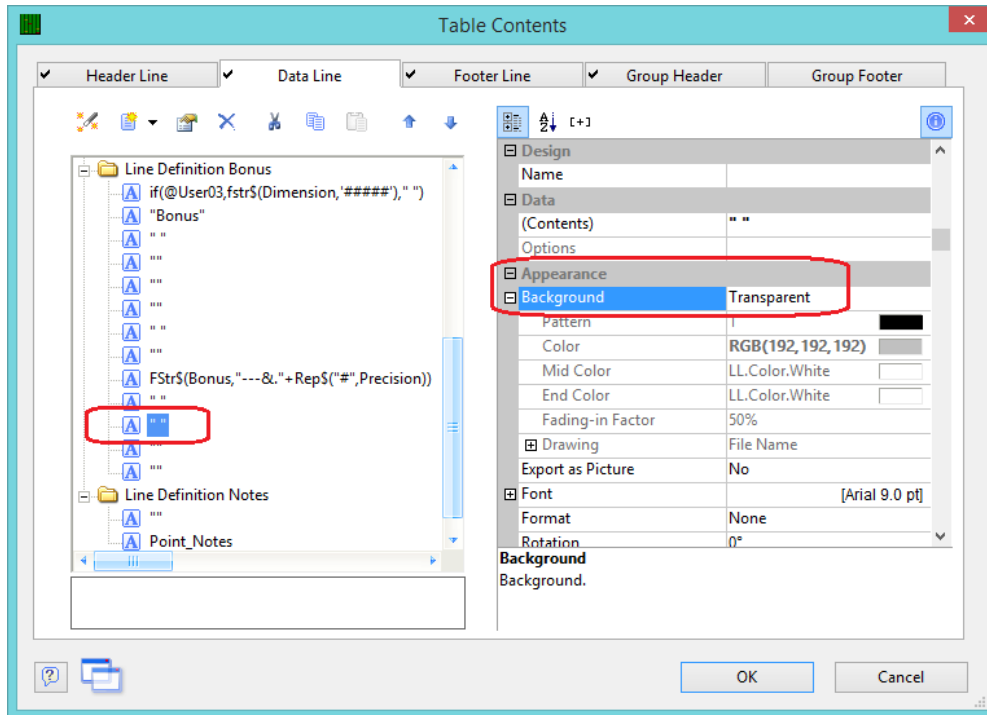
Table Contents

Header Line
Data Line
Footer Line
Group Header
Group Footer

[+]

Line Definition Bonus
if(@User03,fstr$(Dimension,'#####')," ")
"Bonus"
" "
""
""
""
" "
""
FStr$(Bonus,"---&."+Rep$("#",Precision))
" "
" "
""
""
Line Definition Notes
""
Point_Notes

Design
Name
Data
(Contents) " "
Options
Appearance
Background Transparent
Pattern 1
Color RGB(192,192,192)
Mid Color LL.Color.White
End Color LL.Color.White
Fading-in Factor 50%
Drawing File Name
Export as Picture No
Font [Arial 9.0 pt]
Format None
Rotation 0°

Background
Background.

OK
Cancel